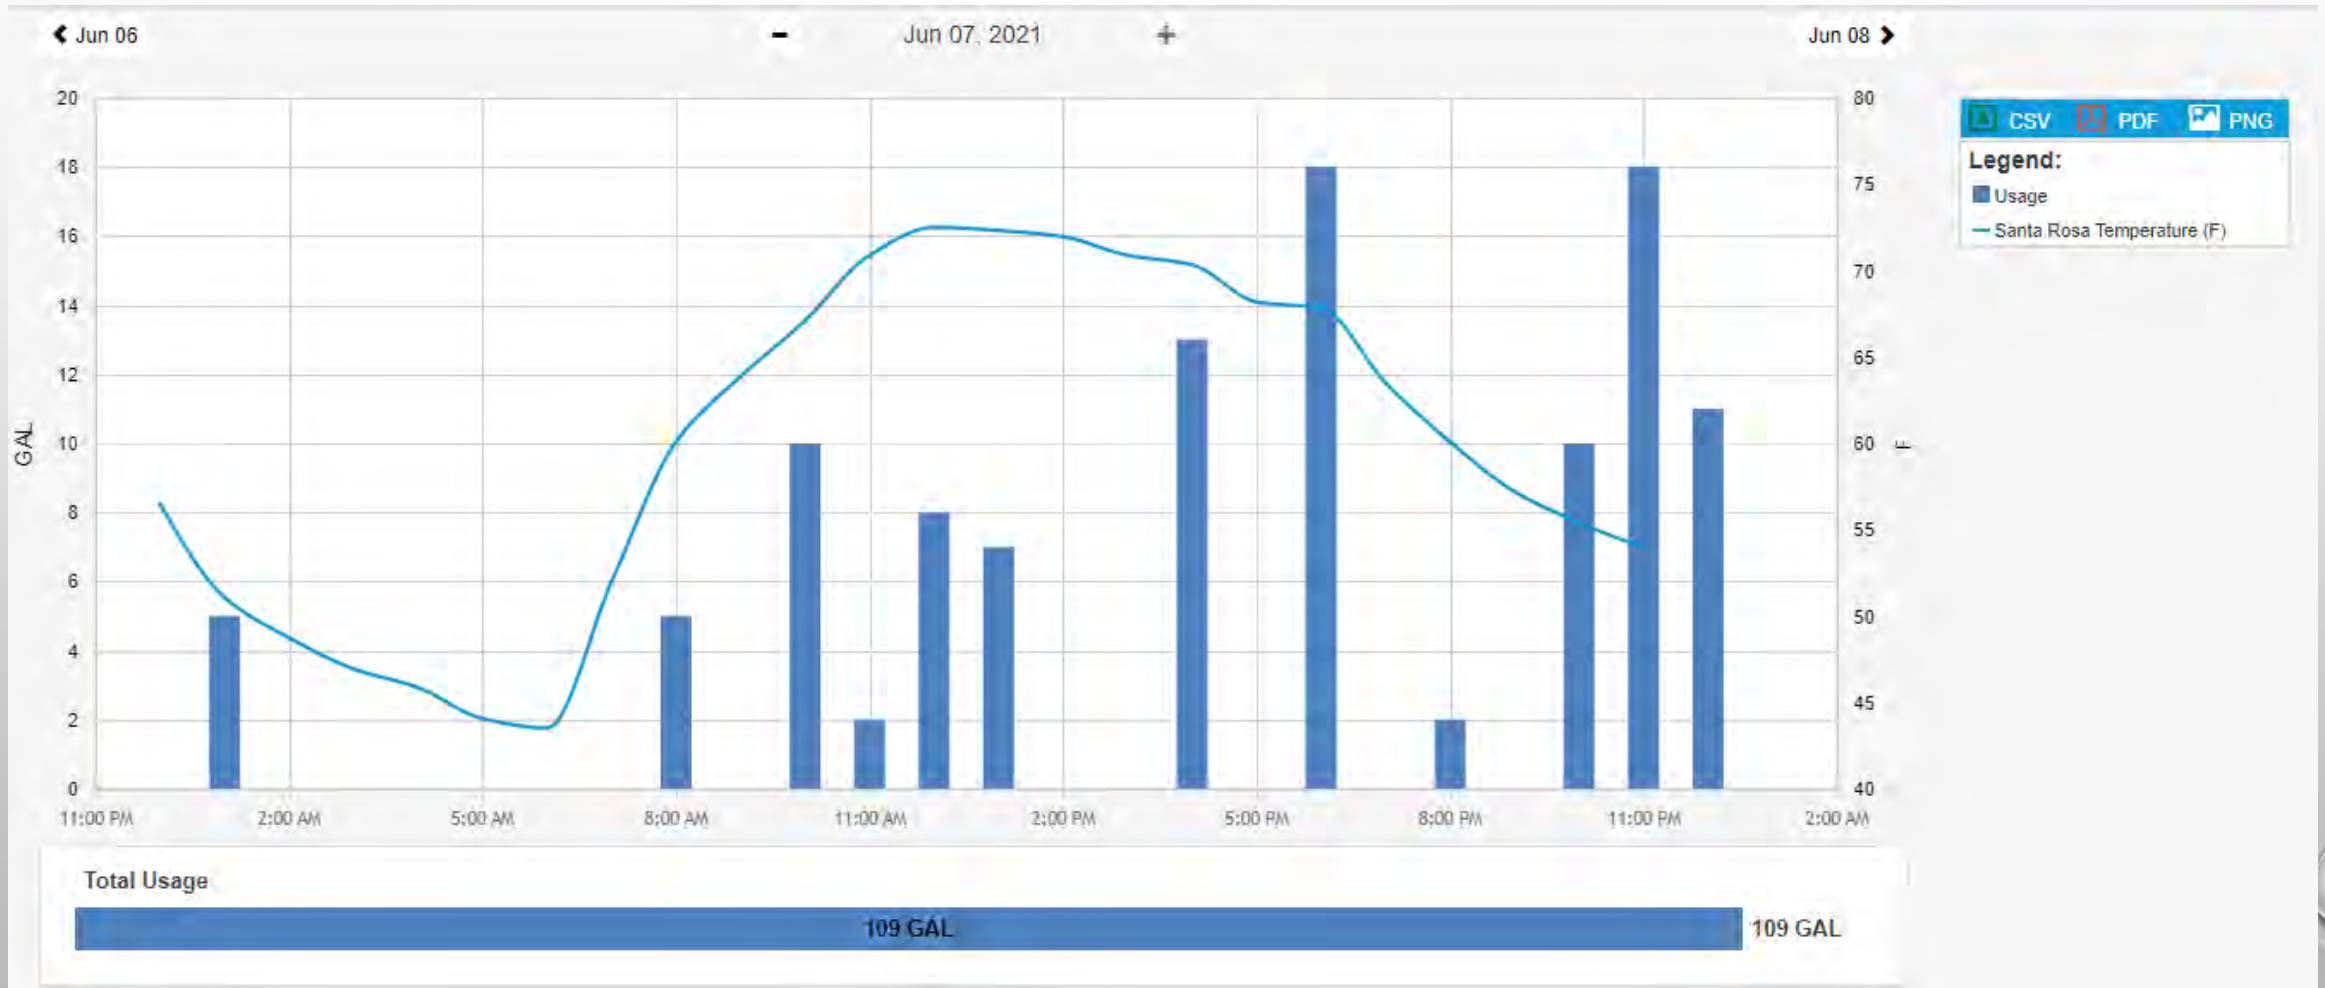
❮ Jun 06 − Jun 07, 2021 + Jun 08 ❯

GAL
20
18
16
14
12
10
8
6
4
2
0

80
75
70
65
60
55
50
45
40
F

11:00 PM 2:00 AM 5:00 AM 8:00 AM 11:00 AM 2:00 PM 5:00 PM 8:00 PM 11:00 PM 2:00 AM

CSV PDF PNG
Legend:
Usage
Santa Rosa Temperature (F)

Total Usage
109 GAL
109 GAL